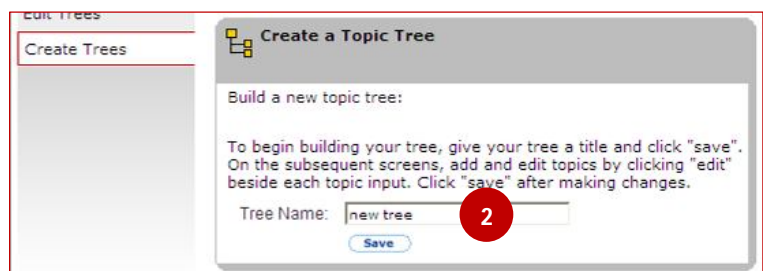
Edit Trees

Create Trees

Create a Topic Tree

Build a new topic tree:

To begin building your tree, give your tree a title and click "save". On the subsequent screens, add and edit topics by clicking "edit" beside each topic input. Click "save" after making changes.

Tree Name: new tree

2

Save